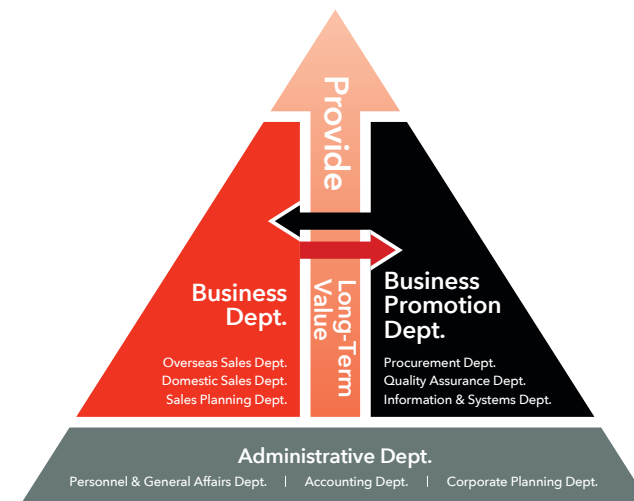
Provide

Long-Term Value

Business Dept.

Overseas Sales Dept.
Domestic Sales Dept.
Sales Planning Dept.

Business Promotion Dept.

Procurement Dept.
Quality Assurance Dept.
Information & Systems Dept.

Administrative Dept.

Personnel & General Affairs Dept. | Accounting Dept. | Corporate Planning Dept.